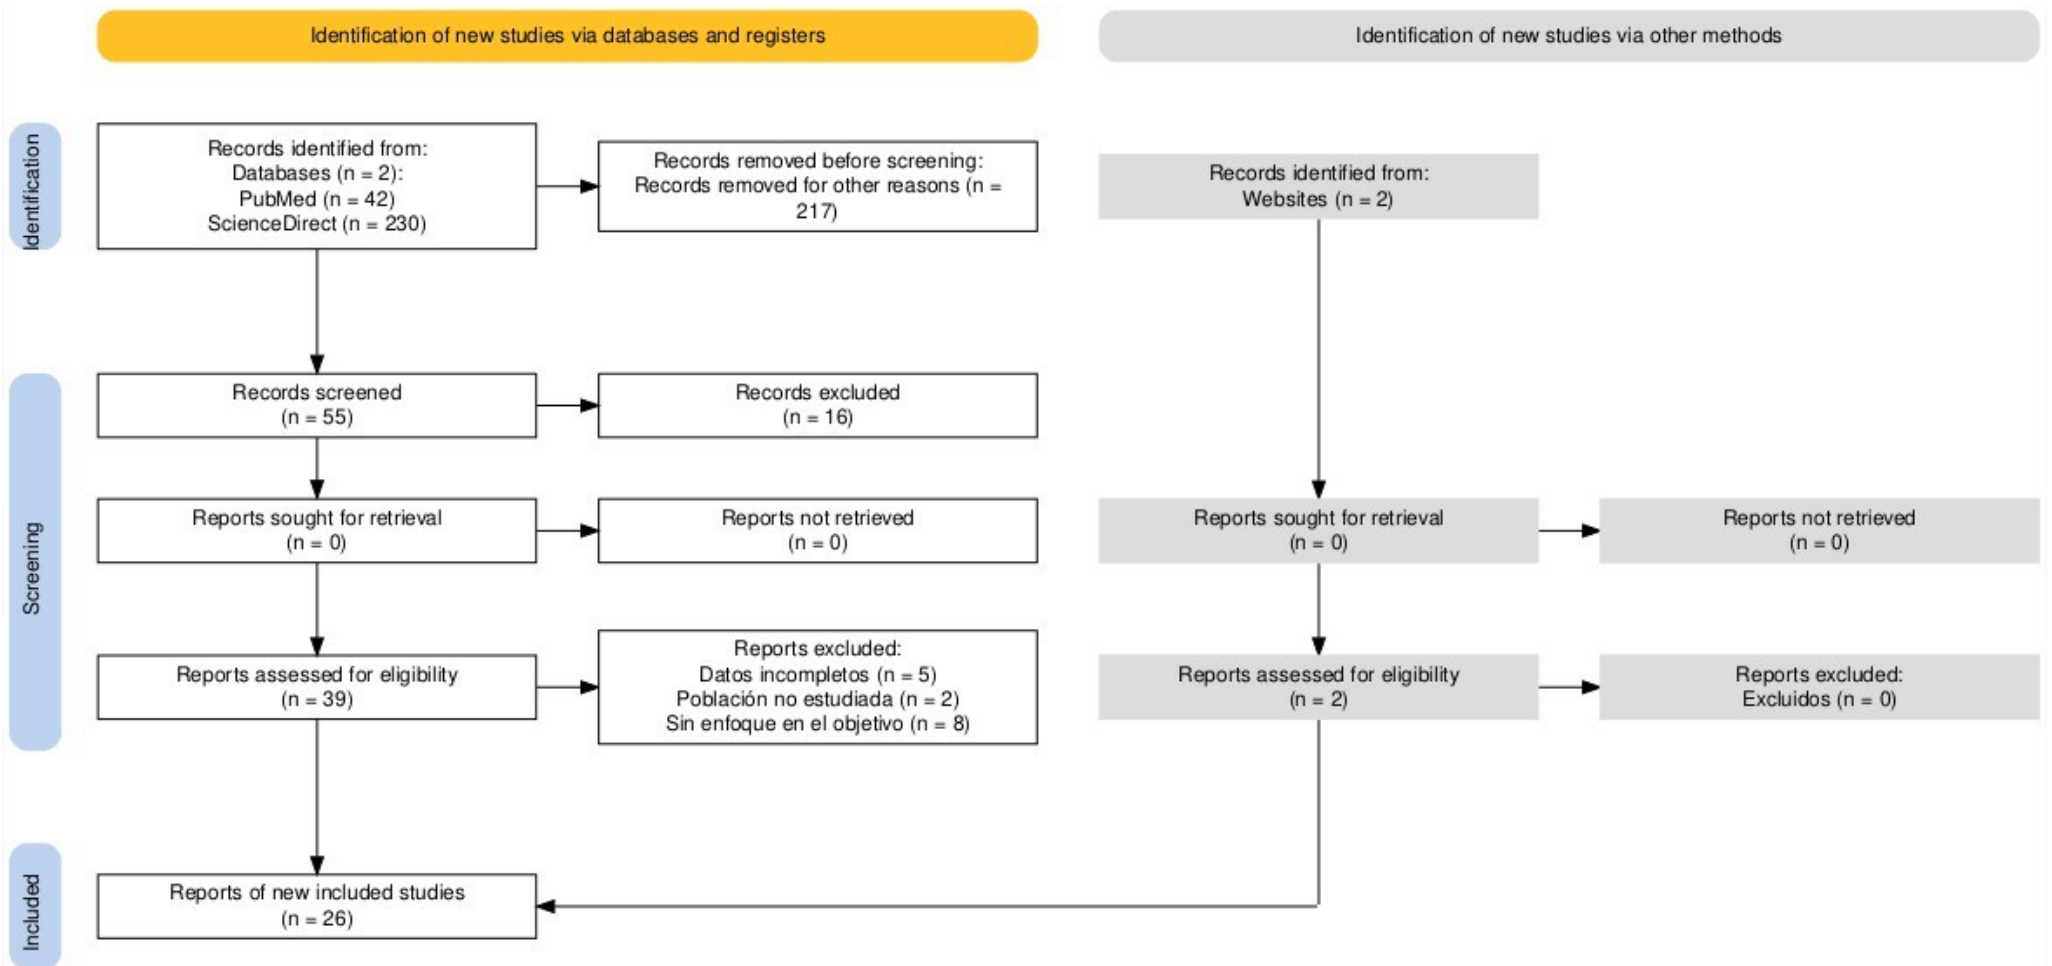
Identification of new studies via databases and registers

Identification of new studies via other methods

Identification

Records identified from:
Databases (n = 2):
PubMed (n = 42)
ScienceDirect (n = 230)

Records removed before screening:
Records removed for other reasons (n = 217)

Records identified from:
Websites (n = 2)

Screening

Records screened
(n = 55)

Records excluded
(n = 16)

Reports sought for retrieval
(n = 0)

Reports not retrieved
(n = 0)

Reports sought for retrieval
(n = 0)

Reports not retrieved
(n = 0)

Reports assessed for eligibility
(n = 39)

Reports excluded:
Datos incompletos (n = 5)
Población no estudiada (n = 2)
Sin enfoque en el objetivo (n = 8)

Reports assessed for eligibility
(n = 2)

Reports excluded:
Excluidos (n = 0)

Included

Reports of new included studies
(n = 26)